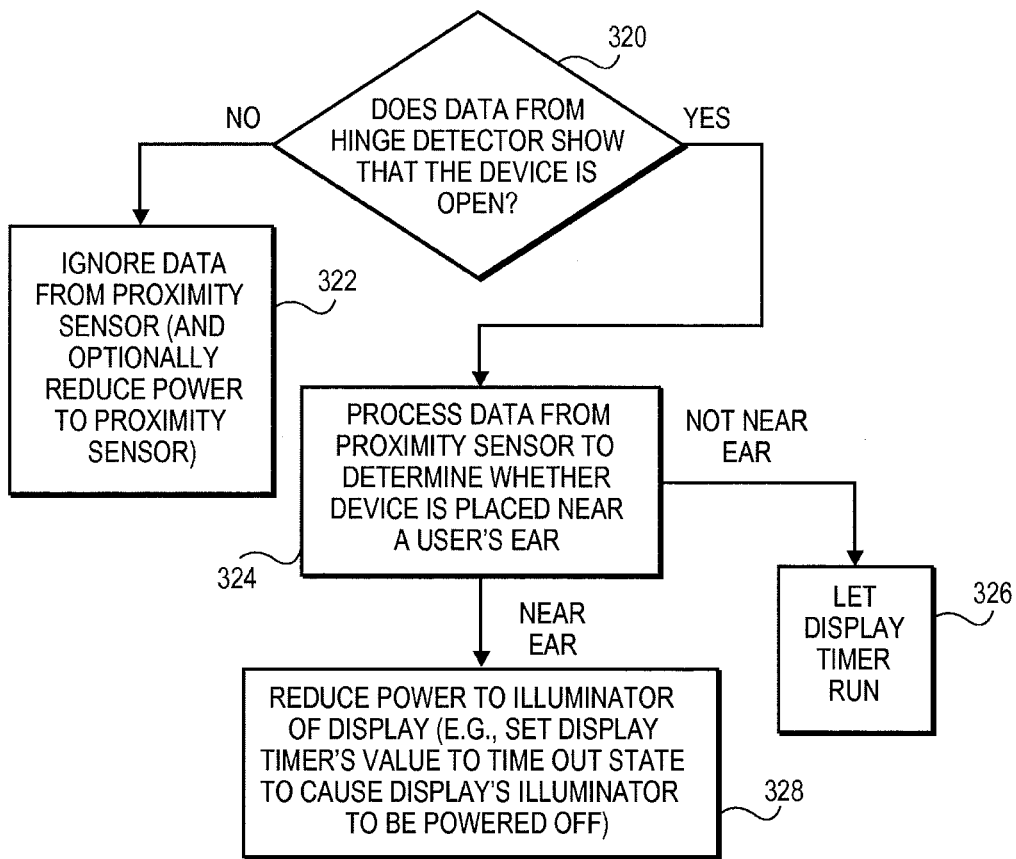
320

DOES DATA FROM HINGE DETECTOR SHOW THAT THE DEVICE IS OPEN?

NO

YES

IGNORE DATA FROM PROXIMITY SENSOR (AND OPTIONALLY REDUCE POWER TO PROXIMITY SENSOR)

322

PROCESS DATA FROM PROXIMITY SENSOR TO DETERMINE WHETHER DEVICE IS PLACED NEAR A USER'S EAR

324

NOT NEAR EAR

LET DISPLAY TIMER RUN

326

NEAR EAR

REDUCE POWER TO ILLUMINATOR OF DISPLAY (E.G., SET DISPLAY TIMER'S VALUE TO TIME OUT STATE TO CAUSE DISPLAY'S ILLUMINATOR TO BE POWERED OFF)

328